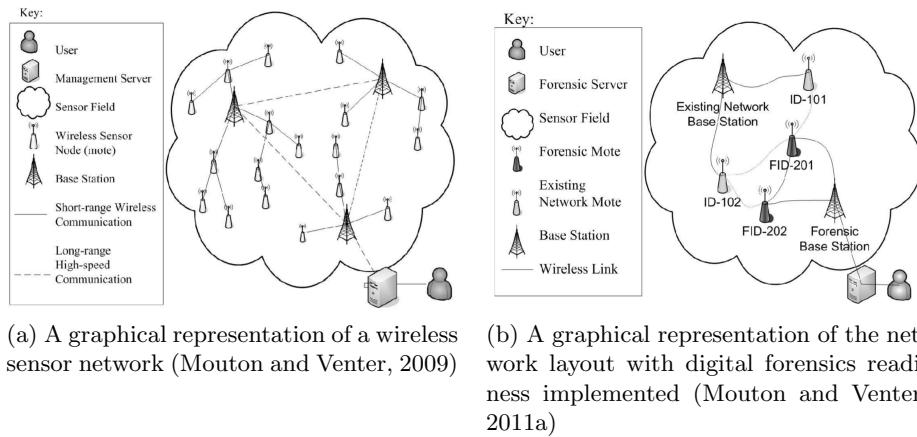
Key:

User

Management Server

Sensor Field

Wireless Sensor Node (mote)

Base Station

Short-range Wireless Communication

Long-range High-speed Communication

Key:

User

Forensic Server

Sensor Field

Forensic Mote

Existing Network Mote

Base Station

Wireless Link

Existing Network Base Station

ID-101

FID-201

ID-102

FID-202

Forensic Base Station

(a) A graphical representation of a wireless sensor network (Mouton and Venter, 2009)

(b) A graphical representation of the net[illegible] work layout with digital forensics readi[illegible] ness implemented (Mouton and Venter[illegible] 2011a)